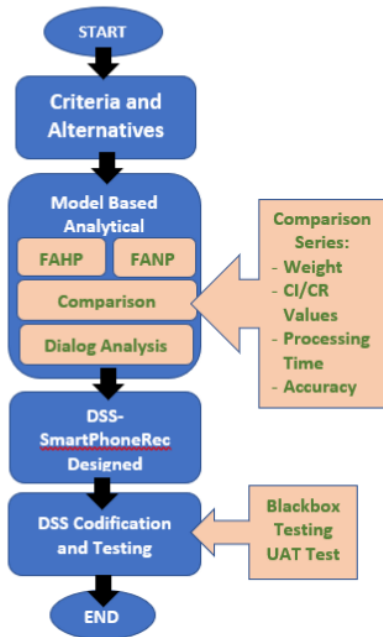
START

Criteria and Alternatives

Model Based Analytical

FAHP

FANP

Comparison

Dialog Analysis

Comparison Series:
- Weight
- CI/CR Values
- Processing Time
- Accuracy

DSS-SmartPhoneRec Designed

DSS Codification and Testing

Blackbox Testing UAT Test

END